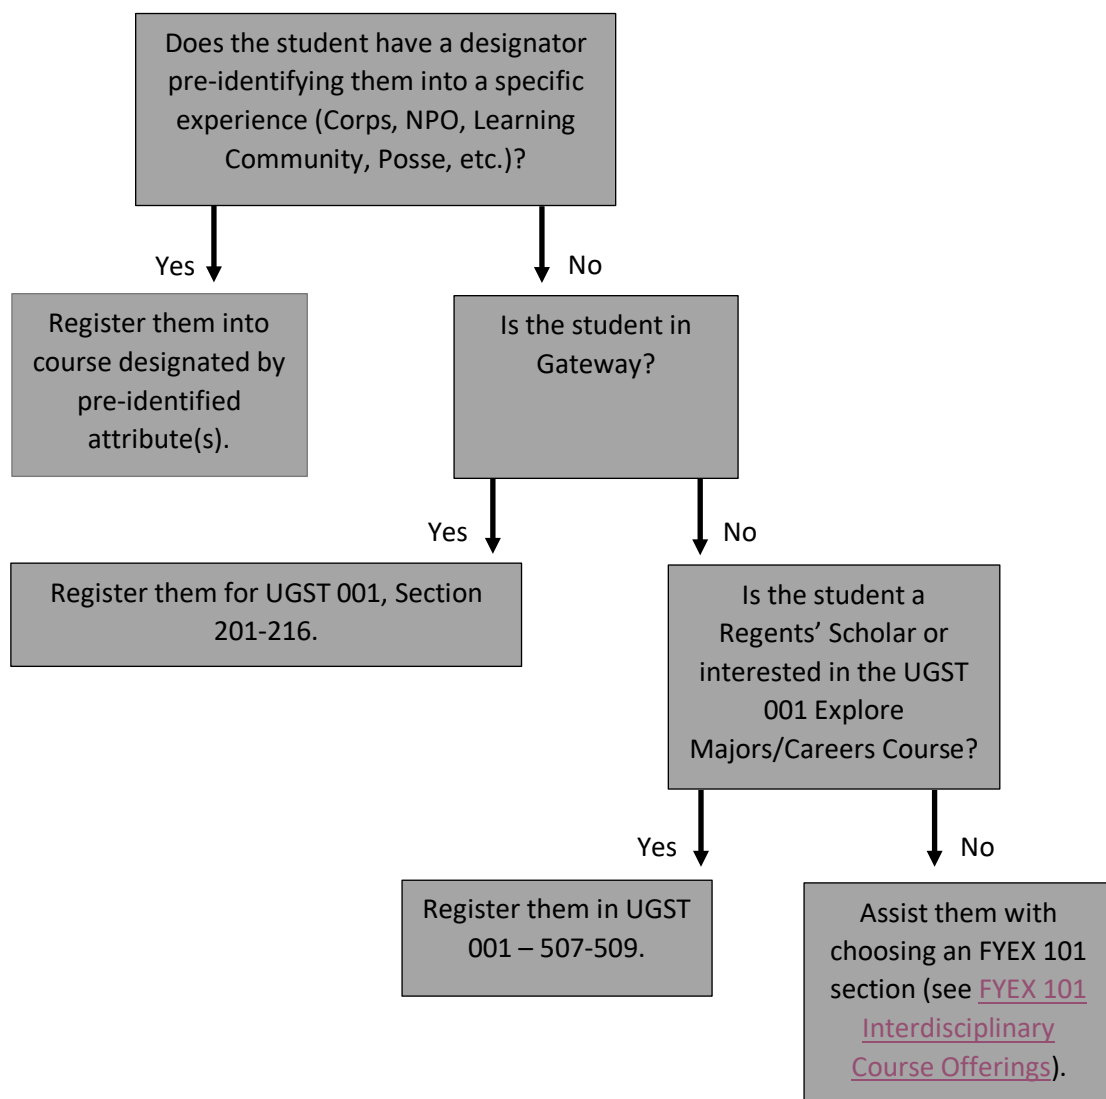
Does the student have a designator pre-identifying them into a specific experience (Corps, NPO, Learning Community, Posse, etc.)?

Yes

Register them into course designated by pre-identified attribute(s).

No

Is the student in Gateway?

Yes

Register them for UGST 001, Section 201-216.

No

Is the student a Regents' Scholar or interested in the UGST 001 Explore Majors/Careers Course?

Yes

Register them in UGST 001 – 507-509.

No

Assist them with choosing an FYEX 101 section (see FYEX 101 Interdisciplinary Course Offerings).